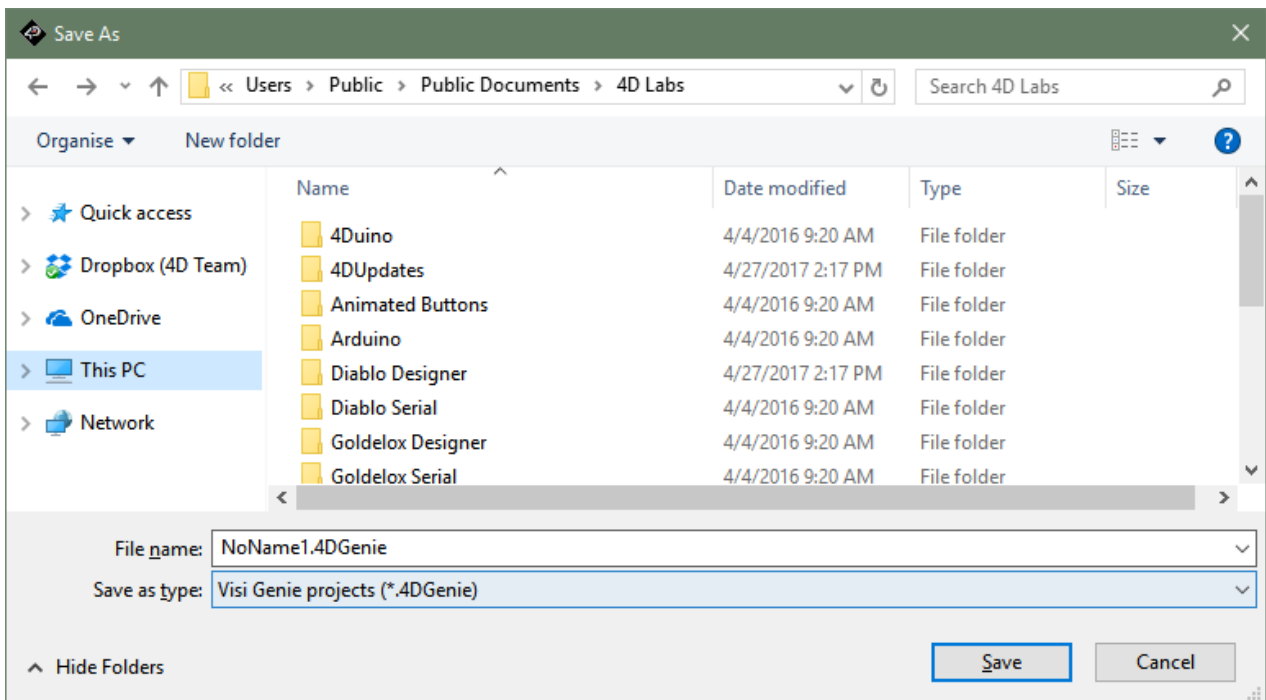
Save As

« Users › Public › Public Documents › 4D Labs

Search 4D Labs

Organise ▾   New folder

?

Quick access
Dropbox (4D Team)
OneDrive
This PC
Network

| Name | Date modified | Type | Size |
|---|---|---|---|
| 4Duino | 4/4/2016 9:20 AM | File folder | |
| 4DUpdates | 4/27/2017 2:17 PM | File folder | |
| Animated Buttons | 4/4/2016 9:20 AM | File folder | |
| Arduino | 4/4/2016 9:20 AM | File folder | |
| Diablo Designer | 4/27/2017 2:17 PM | File folder | |
| Diablo Serial | 4/4/2016 9:20 AM | File folder | |
| Goldelox Designer | 4/4/2016 9:20 AM | File folder | |
| Goldelox Serial | 4/4/2016 9:20 AM | File folder | |

File name: NoName1.4DGenie

Save as type: Visi Genie projects (*.4DGenie)

Hide Folders

Save   Cancel